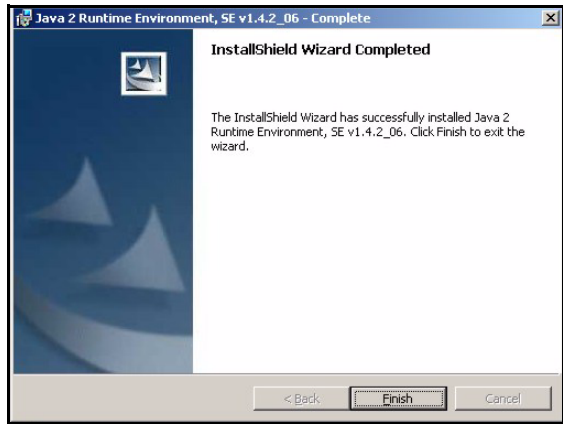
Java 2 Runtime Environment, SE v1.4.2_06 - Complete

InstallShield Wizard Completed

The InstallShield Wizard has successfully installed Java 2 Runtime Environment, SE v1.4.2_06. Click Finish to exit the wizard.

< Back

Finish

Cancel